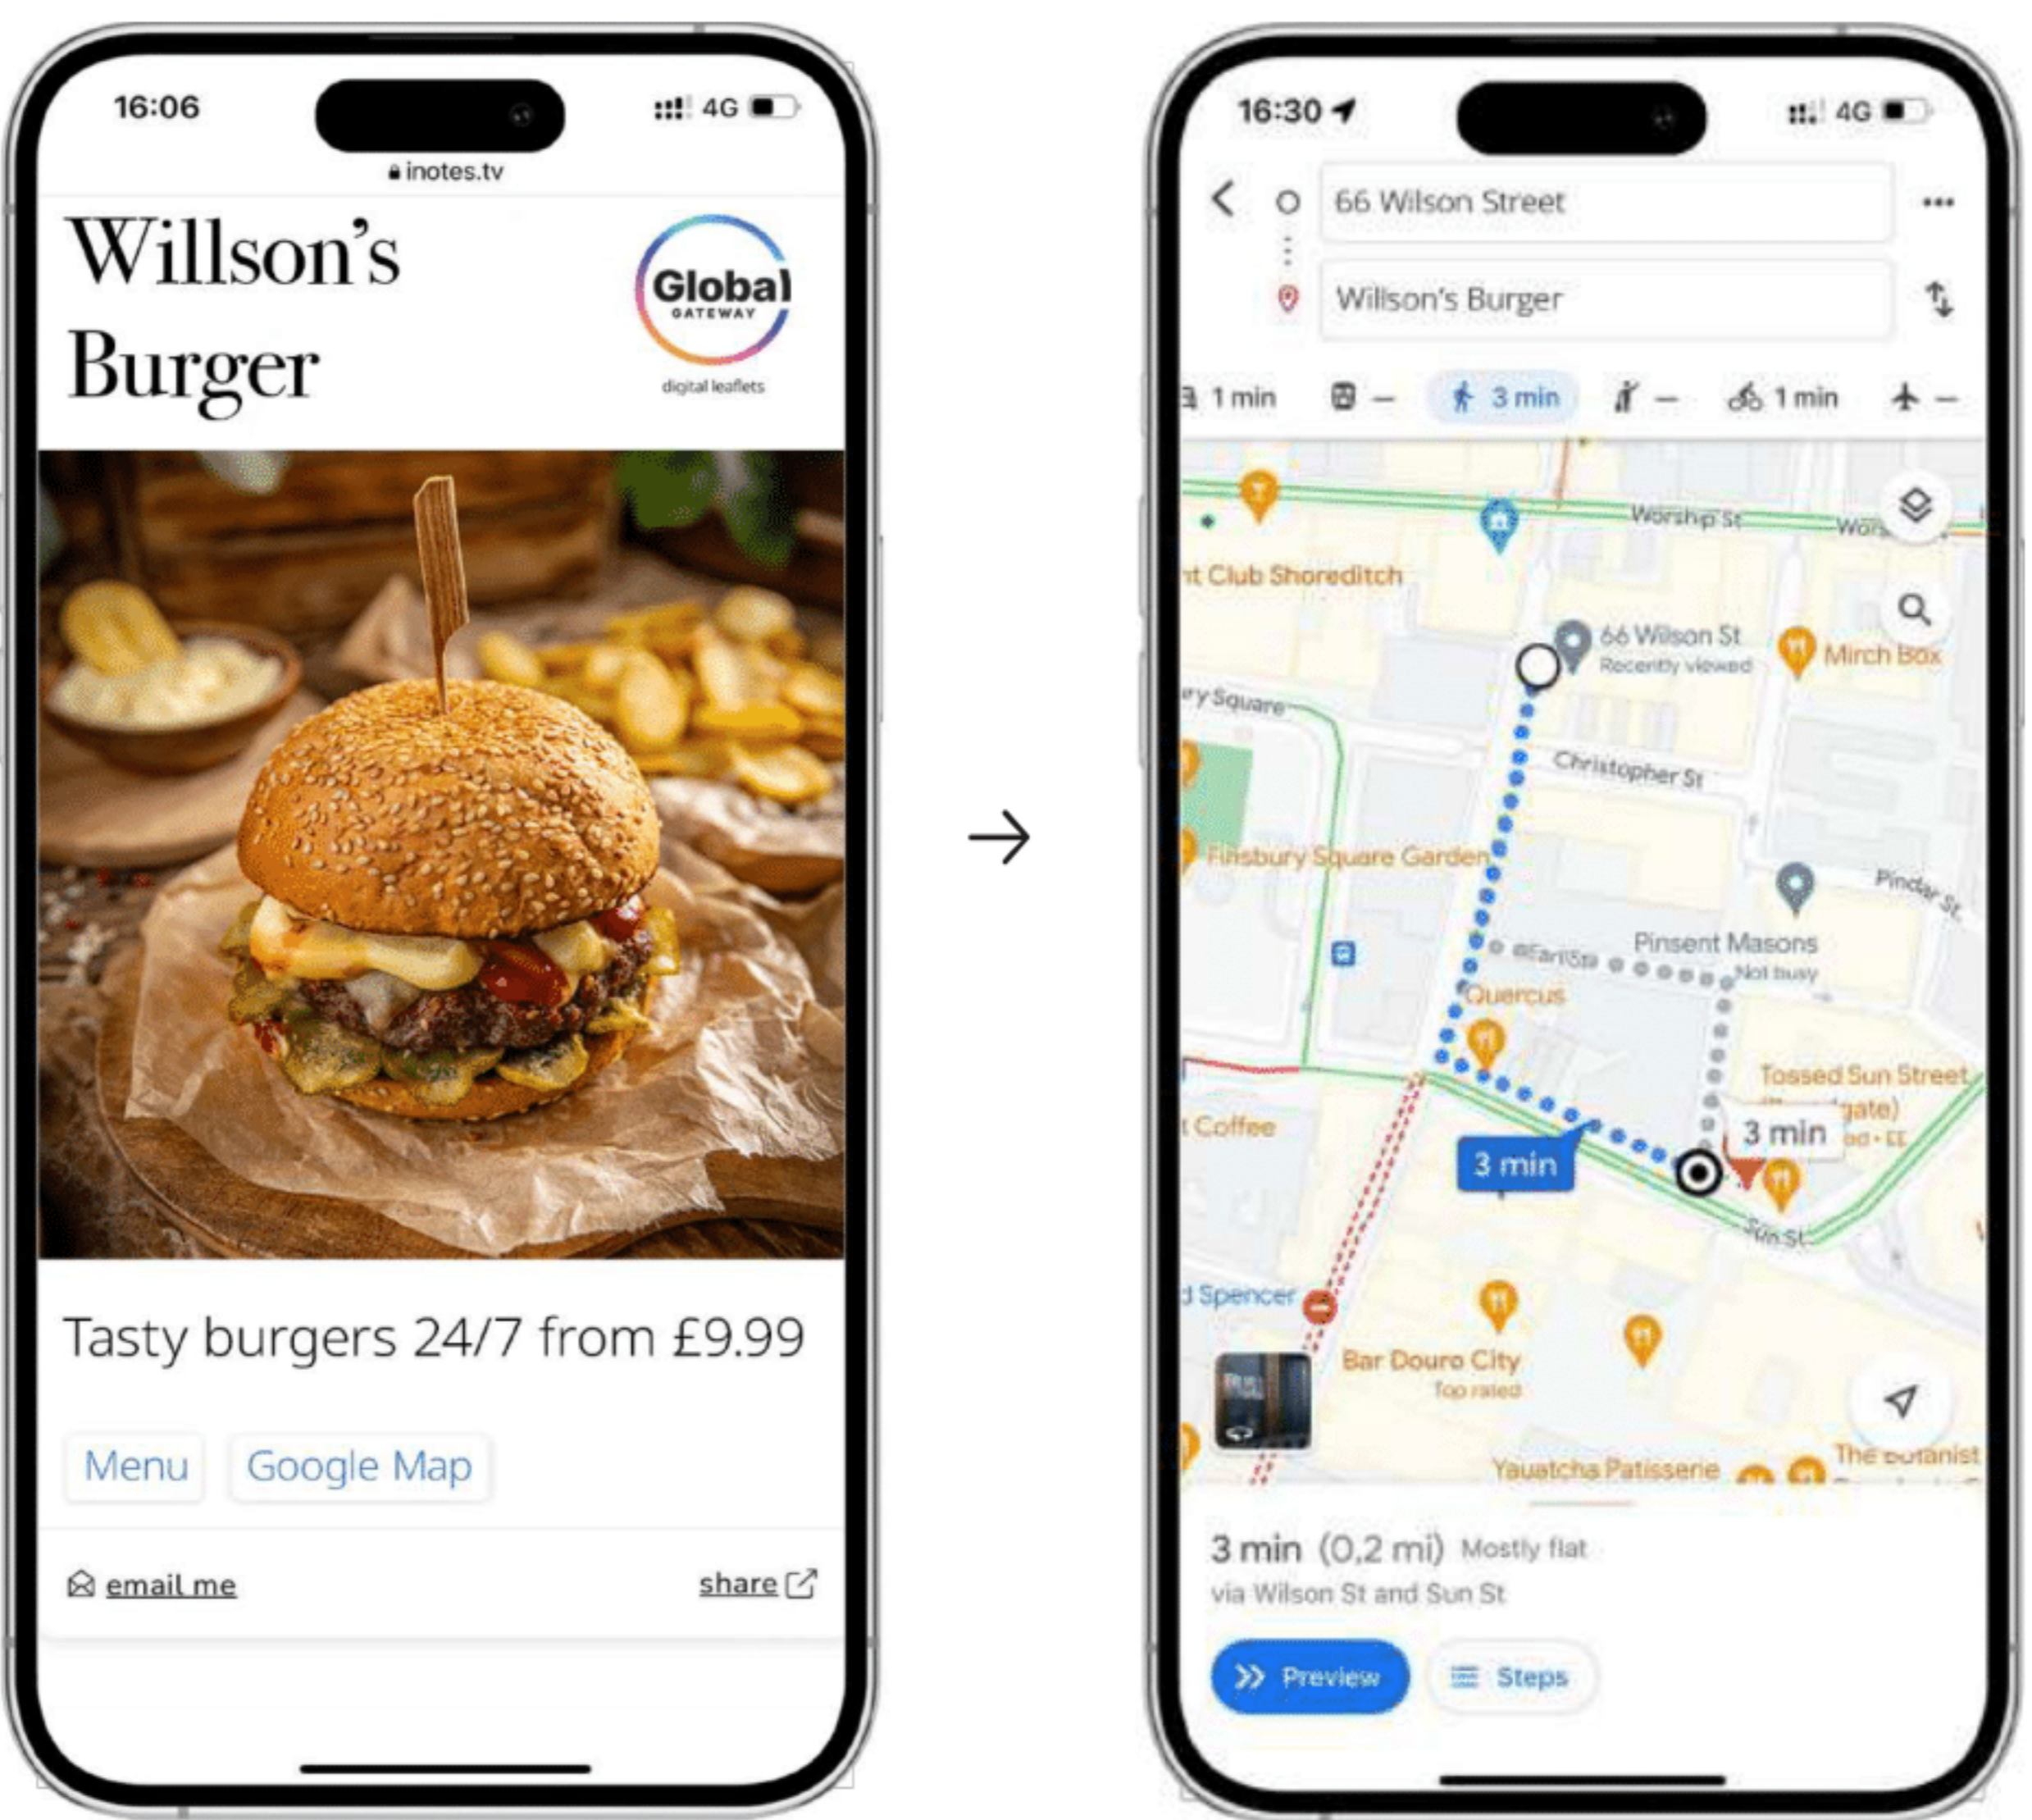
16:06
4G
inotes.tv

Willson's Burger

Global
GATEWAY
digital leaflets

Tasty burgers 24/7 from £9.99

Menu
Google Map

email me
share

→

16:30
4G

66 Wilson Street
Willson's Burger

1 min
—
3 min
—
1 min
—

Worship St
nt Club Shoreditch
66 Wilson St
Recently viewed
Mirch Box
ry Square
Christopher St
Finsbury Square Garden
Pindar St
Pinsent Masons
Not busy
Earl St
Quercus
Tossed Sun Street
t Coffee
3 min
3 min
Sun St
d Spencer
Bar Douro City
Top rated
Yauatcha Patisserie
The Botanist

3 min (0,2 mi) Mostly flat
via Wilson St and Sun St

Preview
Steps